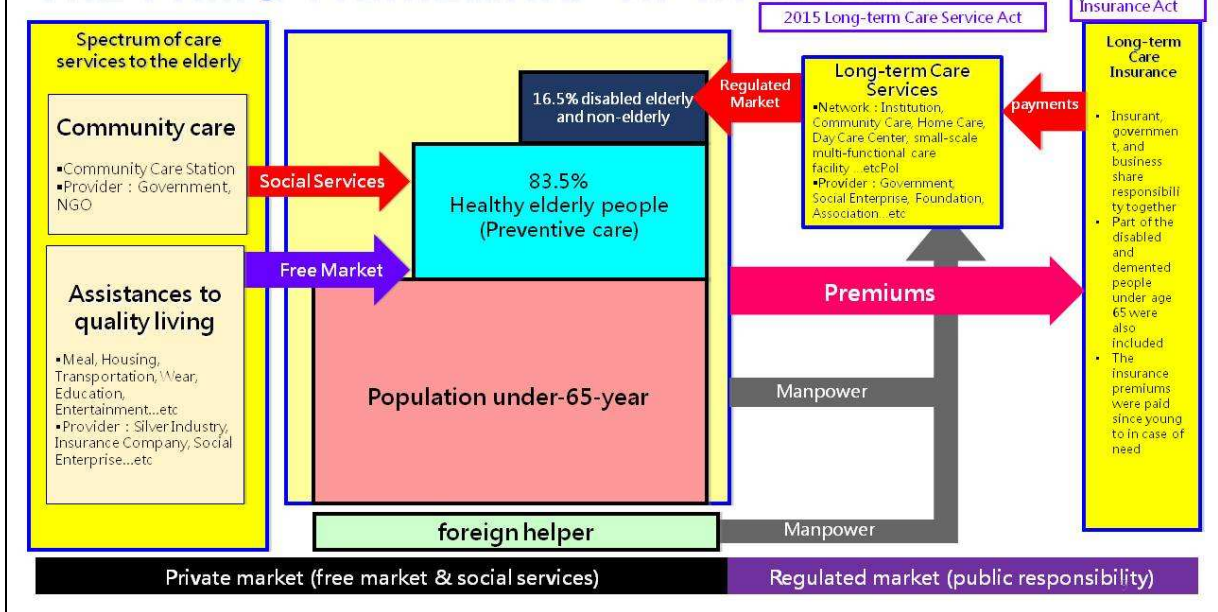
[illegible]

2015 Long-term Care Service Act

Insurance Act

Spectrum of care services to the elderly

Community care

▪Community Care Station
▪Provider：Government, NGO

Social Services

Assistances to quality living

▪Meal, Housing, Transportation, Wear, Education, Entertainment...etc
▪Provider：Silver Industry, Insurance Company, Social Enterprise...etc

Free Market

16.5% disabled elderly and non-elderly

83.5%
Healthy elderly people
(Preventive care)

Population under-65-year

foreign helper

Regulated Market

Long-term Care Services

▪Network：Institution, Community Care, Home Care, Day Care Center, small-scale multi-functional care facility ...etcPol
▪Provider：Government, Social Enterprise, Foundation, Association ...etc

payments

Premiums

Manpower

Manpower

Long-term Care Insurance

• Insurant, government, and business share responsibility together
• Part of the disabled and demented people under age 65 were also included
• The insurance premiums were paid since young to in case of need

Private market (free market & social services)

Regulated market (public responsibility)